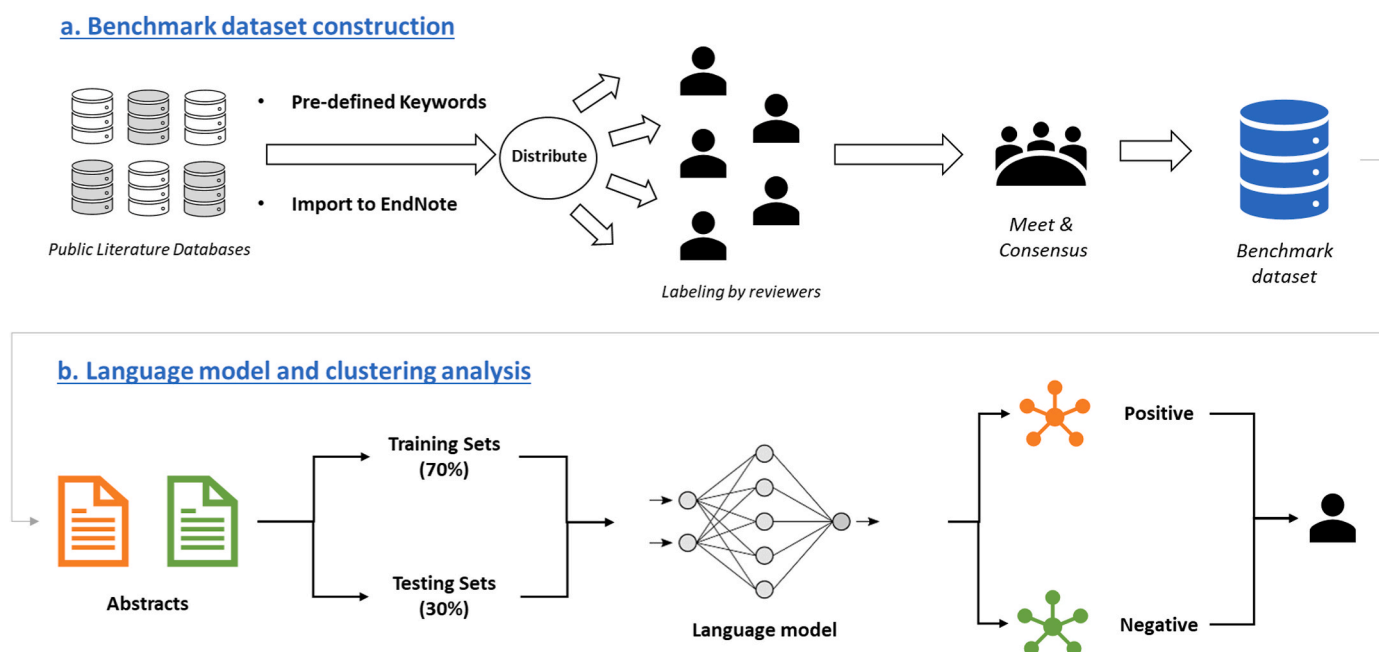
a. Benchmark dataset construction

Public Literature Databases

• Pre-defined Keywords

• Import to EndNote

Distribute

Labeling by reviewers

Meet & Consensus

Benchmark dataset

b. Language model and clustering analysis

Abstracts

Training Sets (70%)

Testing Sets (30%)

Language model

Positive

Negative